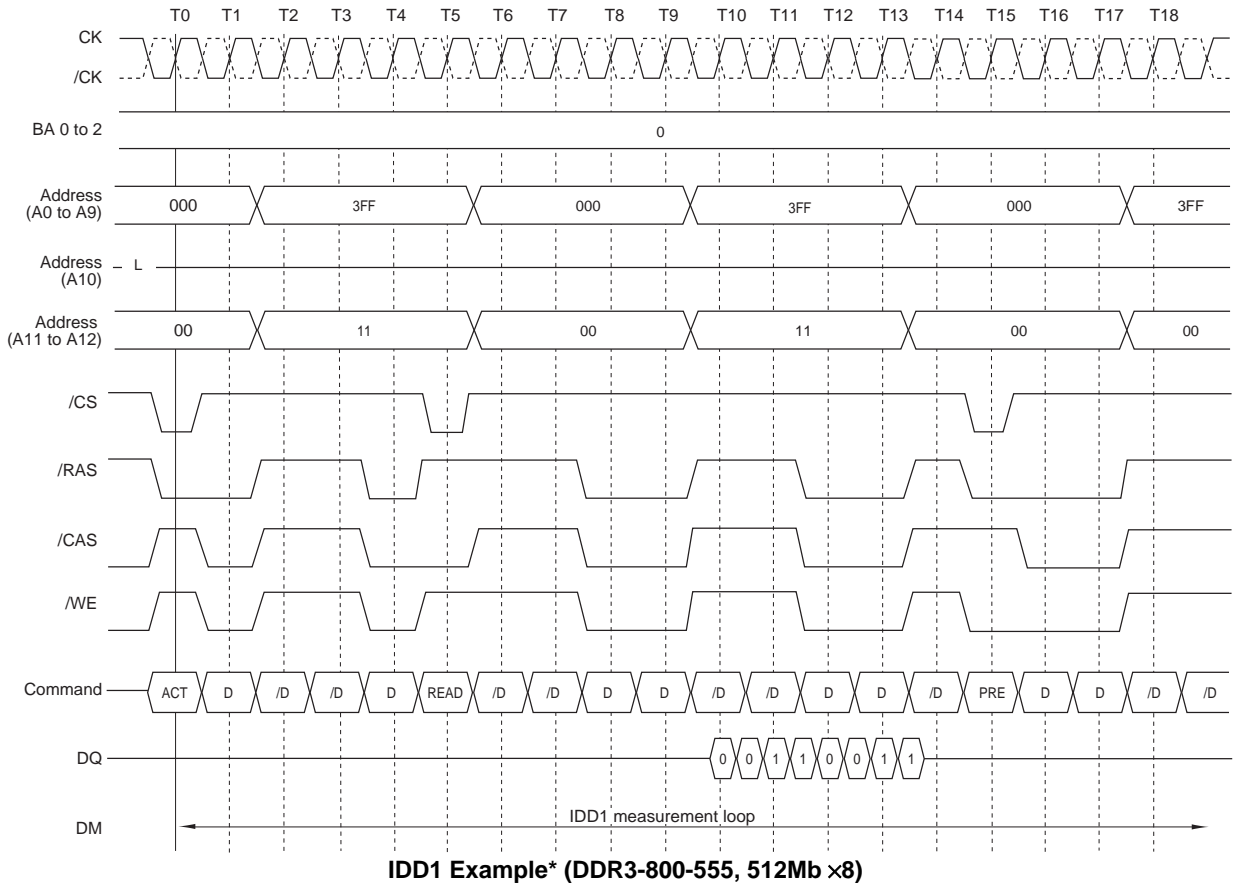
T0 T1 T2 T3 T4 T5 T6 T7 T8 T9 T10 T11 T12 T13 T14 T15 T16 T17 T18

CK

/CK

BA 0 to 2

0

Address (A0 to A9)

000 3FF 000 3FF 000 3FF

Address (A10)

L

Address (A11 to A12)

00 11 00 11 00 00

/CS

/RAS

/CAS

/WE

Command

ACT D /D /D D READ /D /D D D /D /D D D /D PRE D D /D /D

DQ

0 0 1 1 0 0 1 1

DM

IDD1 measurement loop

IDD1 Example* (DDR3-800-555, 512Mb ×8)